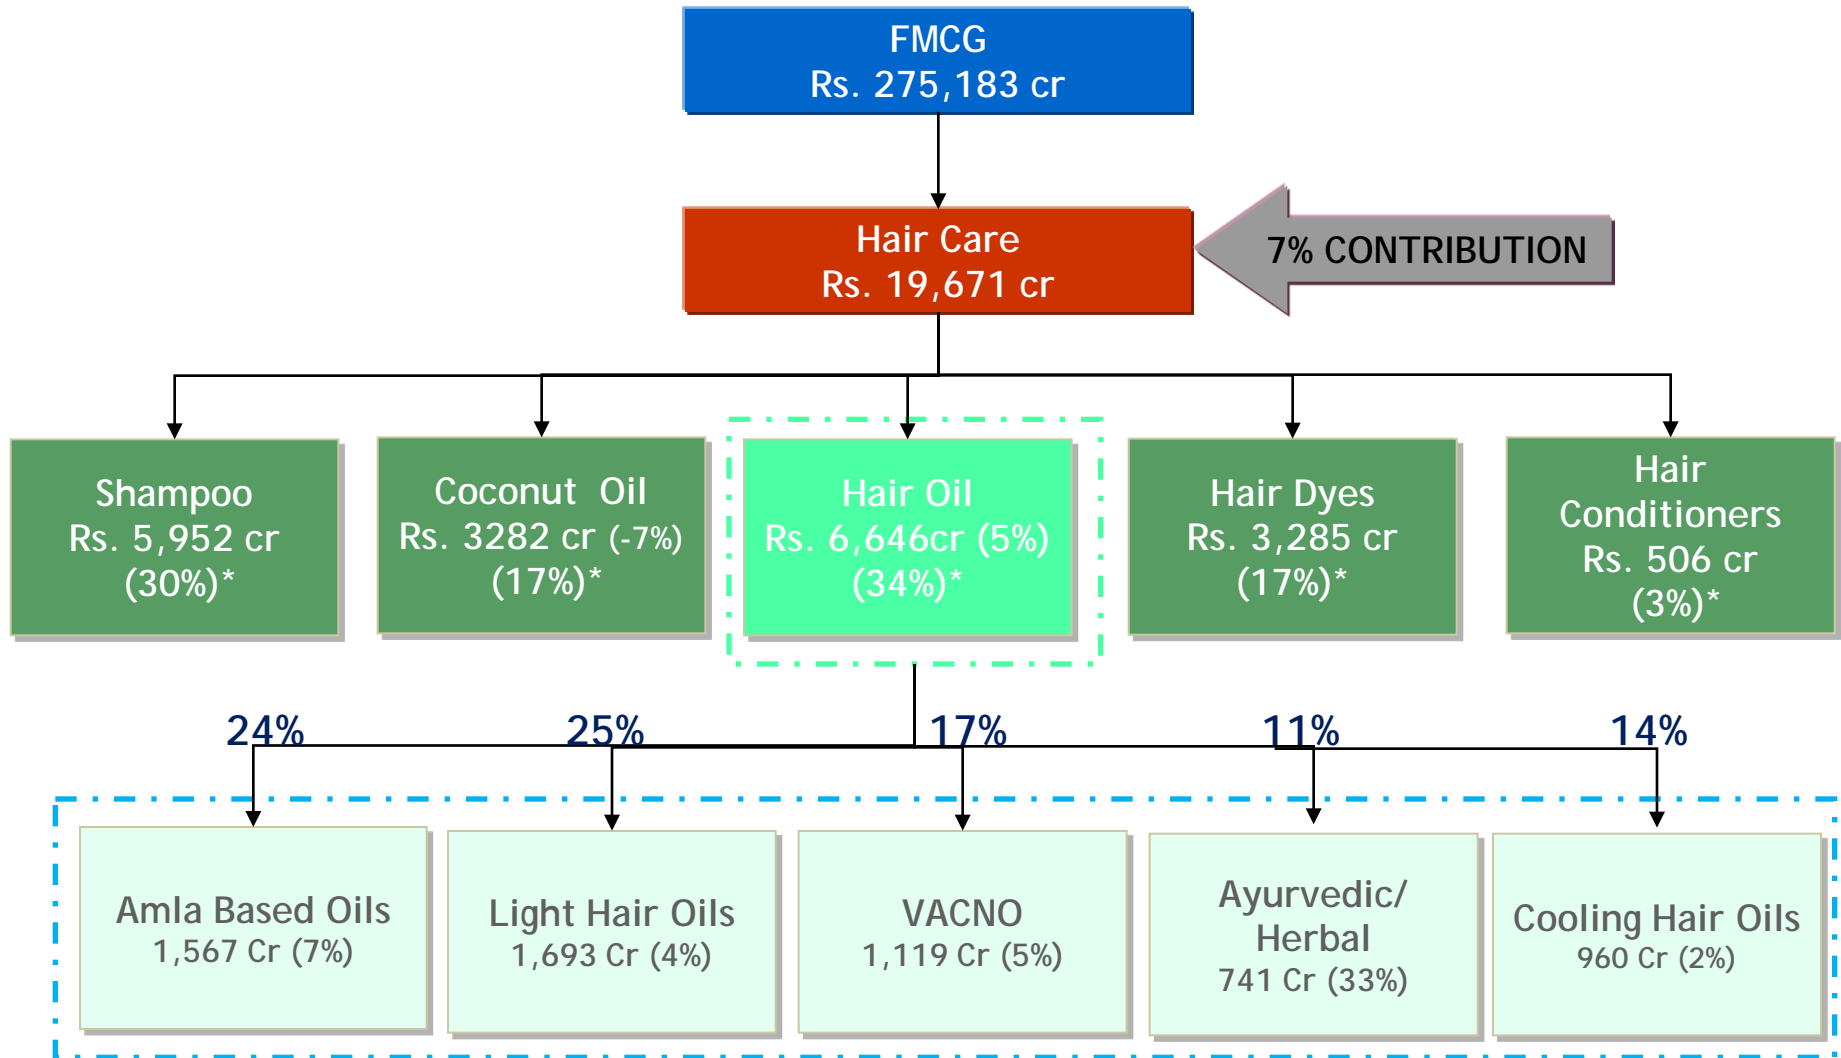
FMCG
Rs. 275,183 cr

Hair Care
Rs. 19,671 cr

7% CONTRIBUTION

Shampoo
Rs. 5,952 cr
(30%)*

Coconut Oil
Rs. 3282 cr (-7%)
(17%)*

Hair Oil
Rs. 6,646cr (5%)
(34%)*

Hair Dyes
Rs. 3,285 cr
(17%)*

Hair Conditioners
Rs. 506 cr
(3%)*

24%

25%

17%

11%

14%

Amla Based Oils
1,567 Cr (7%)

Light Hair Oils
1,693 Cr (4%)

VACNO
1,119 Cr (5%)

Ayurvedic/ Herbal
741 Cr (33%)

Cooling Hair Oils
960 Cr (2%)